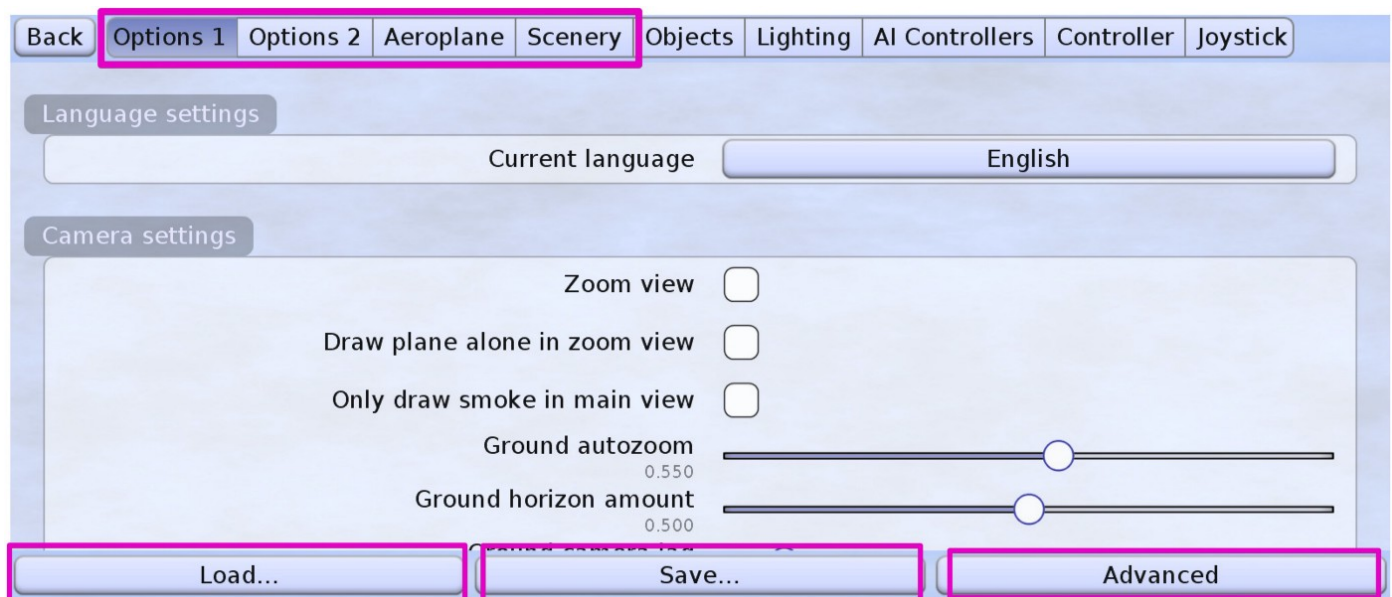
Back | Options 1 | Options 2 | Aeroplane | Scenery | Objects | Lighting | AI Controllers | Controller | Joystick

Language settings

Current language English

Camera settings

Zoom view

Draw plane alone in zoom view

Only draw smoke in main view

Ground autozoom
0.550

Ground horizon amount
0.500

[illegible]

Load...

Save...

Advanced